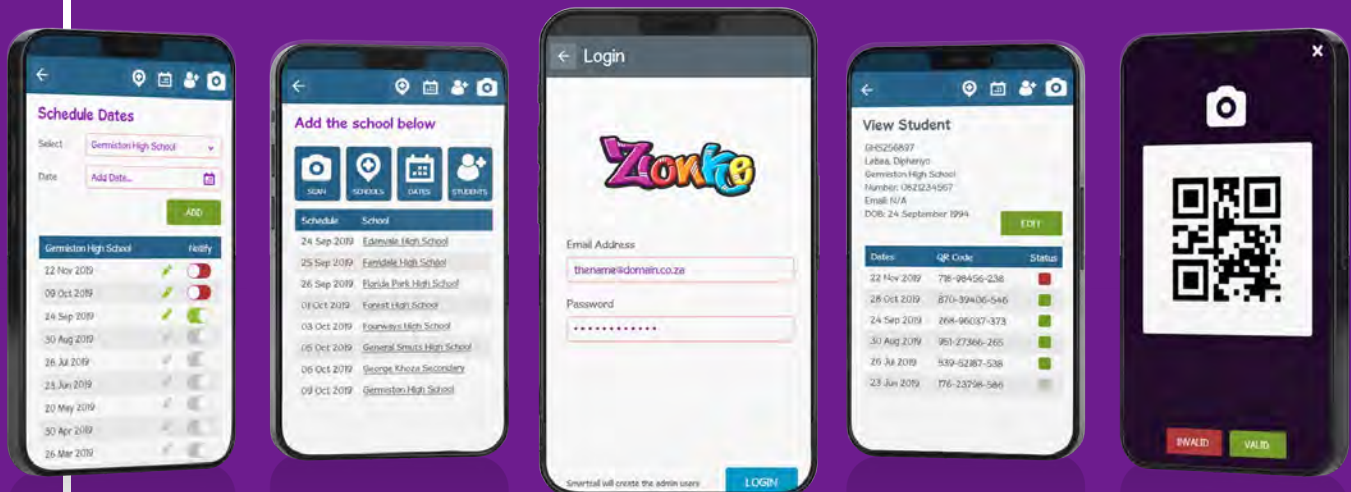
Schedule Dates

Select Germiston High School

Date Add Date...

ADD

| Germiston High School | Notify |
|---|---|
| 22 Nov 2019 | |
| 09 Oct 2019 | |
| 24 Sep 2019 | |
| 30 Aug 2019 | |
| 26 Jul 2019 | |
| 23 Jun 2019 | |
| 20 May 2019 | |
| 30 Apr 2019 | |
| 26 Mar 2019 | |

Add the school below

SCAN SCHOOLS DATES STUDENTS

| Schedule | School |
|---|---|
| 24 Sep 2019 | Edenvale High School |
| 25 Sep 2019 | Ferndale High School |
| 26 Sep 2019 | Florida Park High School |
| 01 Oct 2019 | Forest High School |
| 03 Oct 2019 | Fourways High School |
| 05 Oct 2019 | General Smuts High School |
| 06 Oct 2019 | George Khoza Secondary |
| 09 Oct 2019 | Germiston High School |

Login

Zonke

Email Address

thename@domain.co.za

Password

•••••••••••••

Smartcall will create the admin users

LOGIN

View Student

GHS256897
Lebea, Diphenyo
Germiston High School
Number: 0821234567
Email: N/A
DOB: 24 September 1994

EDIT

| Dates | QR Code | Status |
|---|---|---|
| 22 Nov 2019 | 718-98456-238 | |
| 28 Oct 2019 | 870-39406-546 | |
| 24 Sep 2019 | 268-96037-373 | |
| 30 Aug 2019 | 951-27366-265 | |
| 26 Jul 2019 | 539-52387-538 | |
| 23 Jun 2019 | 176-23798-566 | |

INVALID VALID